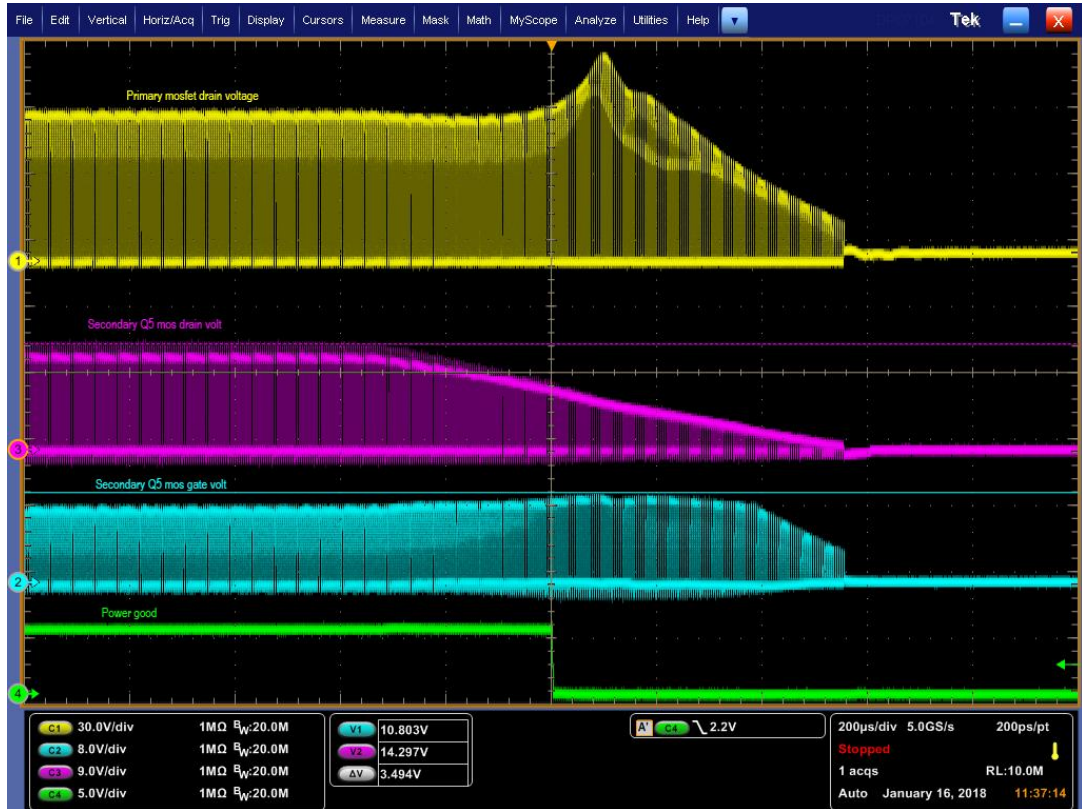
File Edit Vertical Horiz/Acq Trig Display Cursors Measure Mask Math MyScope Analyze Utilities Help

Tek

Primary mosfet drain voltage

1

Secondary Q5 mos drain volt

3

Secondary Q5 mos gate volt

2

Power good

4

| C1 | 30.0V/div | 1MΩ $B_W$:20.0M |
|---|---|---|
| C2 | 8.0V/div | 1MΩ $B_W$:20.0M |
| C3 | 9.0V/div | 1MΩ $B_W$:20.0M |
| C4 | 5.0V/div | 1MΩ $B_W$:20.0M |

V1 10.803V
V2 14.297V
ΔV 3.494V

A' C4 2.2V

200µs/div 5.0GS/s 200ps/pt
Stopped
1 acqs RL:10.0M
Auto January 16, 2018 11:37:14